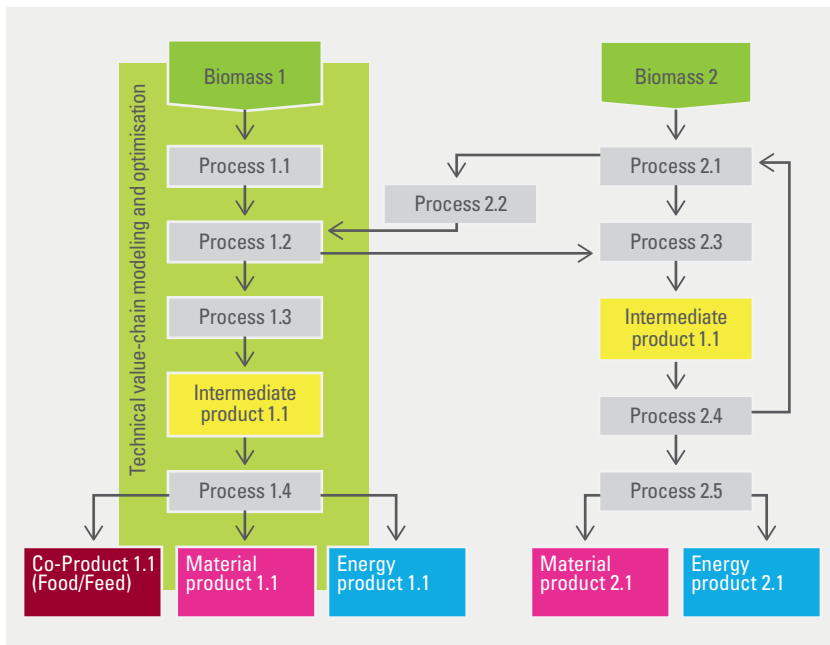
Technical value-chain modeling and optimisation

Biomass 1

Process 1.1

Process 1.2

Process 1.3

Intermediate product 1.1

Process 1.4

Co-Product 1.1 (Food/Feed)

Material product 1.1

Energy product 1.1

Biomass 2

Process 2.1

Process 2.2

Process 2.3

Intermediate product 1.1

Process 2.4

Process 2.5

Material product 2.1

Energy product 2.1